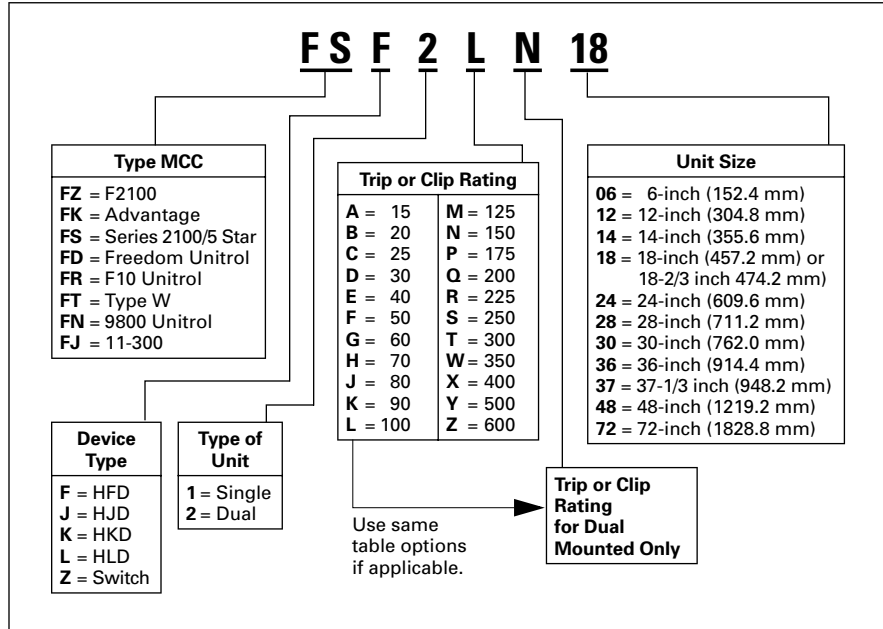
FS F 2 L N 18

**Type MCC**
FZ = F2100
FK = Advantage
FS = Series 2100/5 Star
FD = Freedom Unitrol
FR = F10 Unitrol
FT = Type W
FN = 9800 Unitrol
FJ = 11-300

| Trip or Clip Rating | |
|---|---|
| A = 15 | M = 125 |
| B = 20 | N = 150 |
| C = 25 | P = 175 |
| D = 30 | Q = 200 |
| E = 40 | R = 225 |
| F = 50 | S = 250 |
| G = 60 | T = 300 |
| H = 70 | W = 350 |
| J = 80 | X = 400 |
| K = 90 | Y = 500 |
| L = 100 | Z = 600 |

**Unit Size**
06 = 6-inch (152.4 mm)
12 = 12-inch (304.8 mm)
14 = 14-inch (355.6 mm)
18 = 18-inch (457.2 mm) or 18-2/3 inch 474.2 mm)
24 = 24-inch (609.6 mm)
28 = 28-inch (711.2 mm)
30 = 30-inch (762.0 mm)
36 = 36-inch (914.4 mm)
37 = 37-1/3 inch (948.2 mm)
48 = 48-inch (1219.2 mm)
72 = 72-inch (1828.8 mm)

**Device Type**
F = HFD
J = HJD
K = HKD
L = HLD
Z = Switch

**Type of Unit**
1 = Single
2 = Dual

Use same table options if applicable.

**Trip or Clip Rating for Dual Mounted Only**